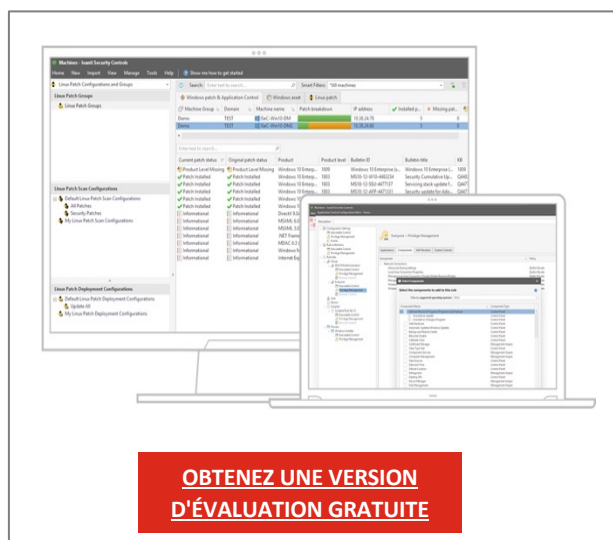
Machines - Ivanti Security Controls

Home View Import View Manage Tools Help Show me how to get started

Linux Patch Configurations and Groups

Search: Enter text to search... Smart Filters: *All machines

Linux Patch Groups

Linux Patch Groups

Windows patch & Application Control Windows asset Linux patch

Machine Group Domain Machine name Patch breakdown IP address Installed p... Missing pat...

Demo TEST PaC-Win10-DM 10.35.24.76 3 0

Demo TEST PaC-Win10-DMG 10.35.24.80 3 0

Enter text to search...

Current patch status Original patch status Product Product level Bulletin ID Bulletin title KB

Product Level Missing Product Level Missing Windows 10 Enterprise 1909 Windows 10 Enterprise (x... 1909

Patch Installed Patch Installed Windows 10 Enterprise 1909 MS19-10-W10-4465234 Security Cumulative Up... Q445

Patch Installed Patch Installed Windows 10 Enterprise 1909 MS19-10-SSU-4477137 Servicing stack update f... Q447

Patch Installed Patch Installed Windows 10 Enterprise 1909 MS19-12-AFP-4477031 Security Update for Ado... Q449

Patch Installed Patch Installed Windows 10

Patch Installed Patch Installed Windows 10

Patch Installed Patch Installed Windows 10

Informational Informational DirectX 9.0

Informational Informational MSXML 6.0

Informational Informational MSXML 3.0

Informational Informational .NET Frame

Informational Informational MDAC 6.0

Informational Informational Windows M

Informational Informational Internet Ex

Linux Patch Scan Configurations

Default Linux Patch Scan Configurations

All Patches

Security Patches

My Linux Patch Scan Configurations

Linux Patch Deployment Configurations

Default Linux Patch Deployment Configurations

Update All

My Linux Patch Deployment Configurations

Select Components

Select the components to add to this rule

OBTENEZ UNE VERSION D'ÉVALUATION GRATUITE